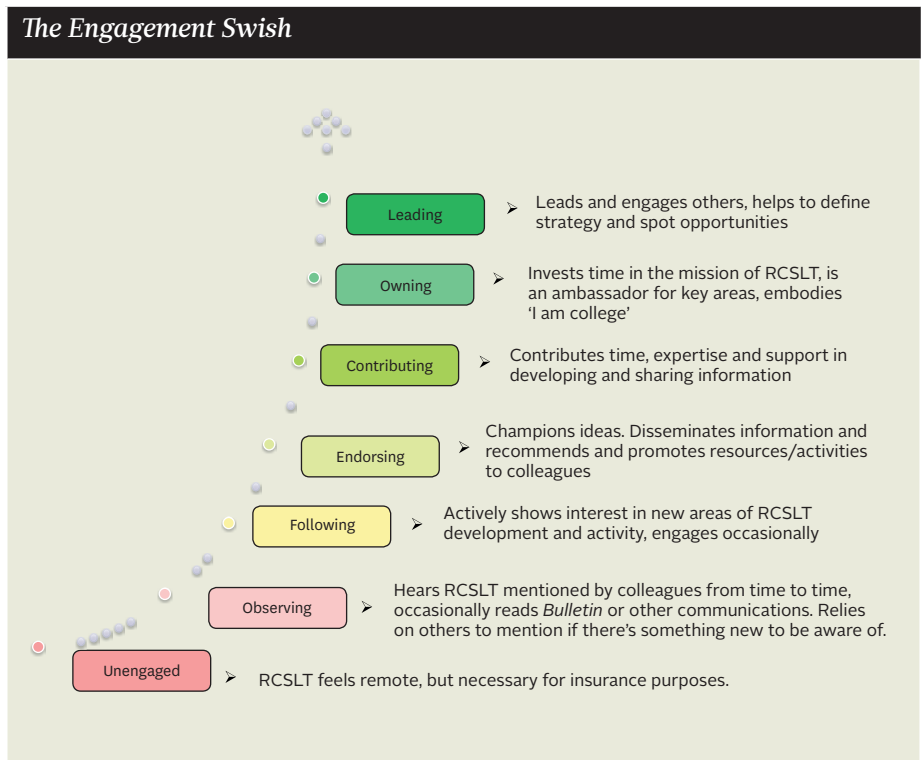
The Engagement Swish

Leading

➢ Leads and engages others, helps to define strategy and spot opportunities

Owning

➢ Invests time in the mission of RCSLT, is an ambassador for key areas, embodies 'I am college'

Contributing

➢ Contributes time, expertise and support in developing and sharing information

Endorsing

➢ Champions ideas. Disseminates information and recommends and promotes resources/activities to colleagues

Following

➢ Actively shows interest in new areas of RCSLT development and activity, engages occasionally

Observing

➢ Hears RCSLT mentioned by colleagues from time to time, occasionally reads *Bulletin* or other communications. Relies on others to mention if there's something new to be aware of.

Unengaged

➢ RCSLT feels remote, but necessary for insurance purposes.